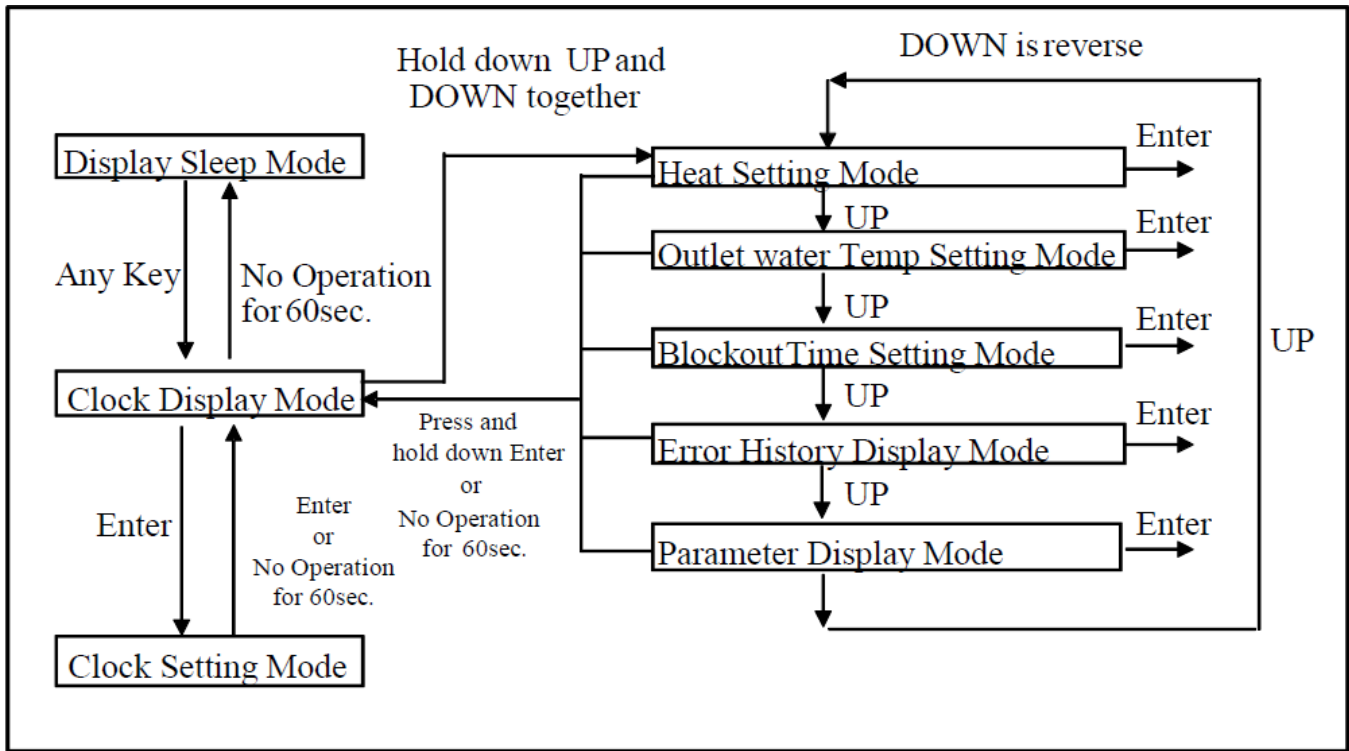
Hold down UP and DOWN together

DOWN is reverse

Display Sleep Mode

Any Key

No Operation for 60sec.

Clock Display Mode

Enter

Enter or No Operation for 60sec.

Clock Setting Mode

Press and hold down Enter or No Operation for 60sec.

Heat Setting Mode

Enter

UP

Outlet water Temp Setting Mode

Enter

UP

BlockoutTime Setting Mode

Enter

UP

Error History Display Mode

Enter

UP

Parameter Display Mode

Enter

UP